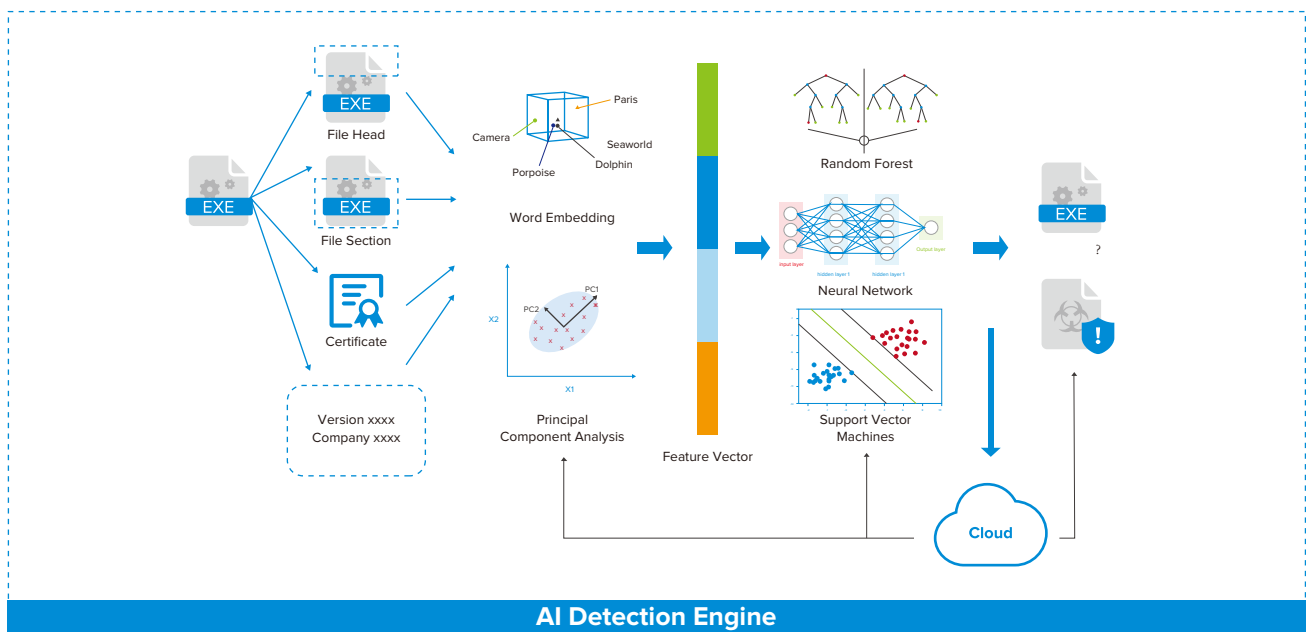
EXE

EXE
File Head

EXE
File Section

Certificate

Version xxxx
Company xxxx

Paris
Camera
Seaworld
Porpoise
Dolphin

Word Embedding

X2
PC2
PC1
X1

Principal
Component Analysis

Feature Vector

Random Forest

input layer
hidden layer 1
hidden layer 1
Output layer

Neural Network

Support Vector
Machines

EXE
?

Cloud

AI Detection Engine